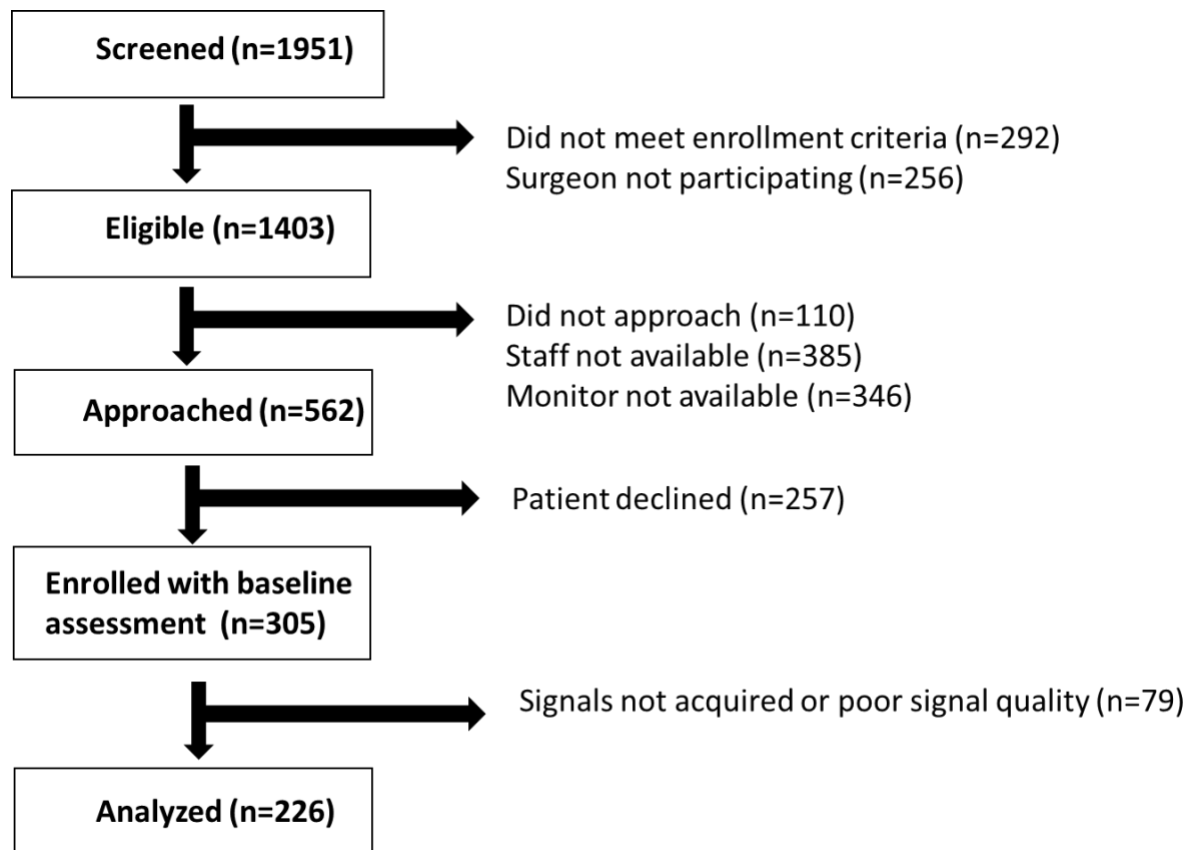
Screened (n=1951)

Did not meet enrollment criteria (n=292)
Surgeon not participating (n=256)

Eligible (n=1403)

Did not approach (n=110)
Staff not available (n=385)
Monitor not available (n=346)

Approached (n=562)

Patient declined (n=257)

Enrolled with baseline assessment (n=305)

Signals not acquired or poor signal quality (n=79)

Analyzed (n=226)